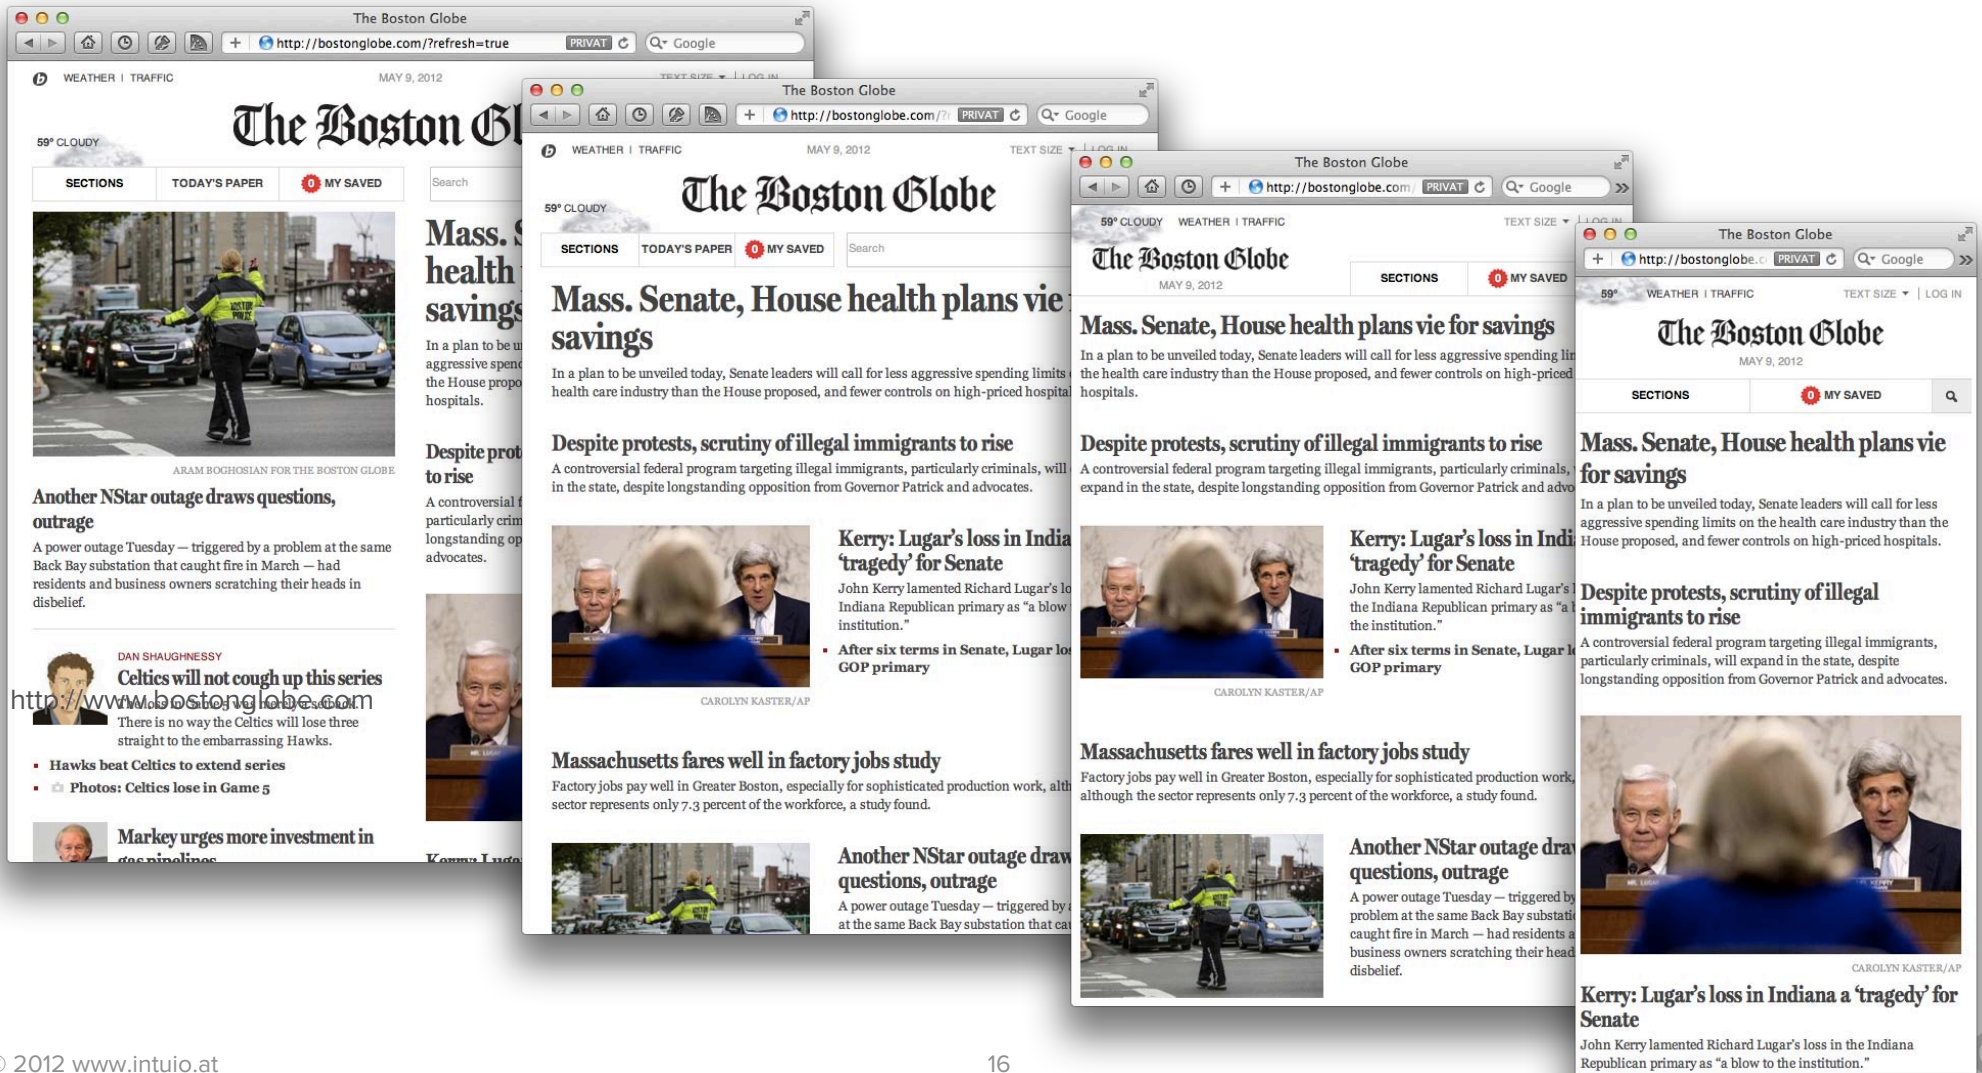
The Boston Globe
http://bostonglobe.com/?refresh=true PRIVAT Google

WEATHER | TRAFFIC MAY 9, 2012 TEXT SIZE | LOG IN

The Boston Gl

59° CLOUDY

SECTIONS TODAY'S PAPER 0 MY SAVED Search

ARAM BOGHOSIAN FOR THE BOSTON GLOBE

Another NStar outage draws questions, outrage

A power outage Tuesday — triggered by a problem at the same Back Bay substation that caught fire in March — had residents and business owners scratching their heads in disbelief.

DAN SHAUGHNESSY

Celtics will not cough up this series

There is no way the Celtics will lose three straight to the embarrassing Hawks.

Hawks beat Celtics to extend series

Photos: Celtics lose in Game 5

Markey urges more investment in gas pipelines

http://www.bostonglobe.com

Mass. S health savings

In a plan to be u aggressive spend the House propo hospitals.

Despite prot to rise

A controversial f particularly crim longstanding op advocates.

Kerry: Luga

The Boston Globe
http://bostonglobe.com/ PRIVAT Google

WEATHER | TRAFFIC MAY 9, 2012 TEXT SIZE | LOG IN

The Boston Globe

59° CLOUDY

SECTIONS TODAY'S PAPER 0 MY SAVED Search

Mass. Senate, House health plans vie savings

In a plan to be unveiled today, Senate leaders will call for less aggressive spending limits health care industry than the House proposed, and fewer controls on high-priced hospital

Despite protests, scrutiny of illegal immigrants to rise

A controversial federal program targeting illegal immigrants, particularly criminals, will in the state, despite longstanding opposition from Governor Patrick and advocates.

Kerry: Lugar's loss in India 'tragedy' for Senate

John Kerry lamented Richard Lugar's lo Indiana Republican primary as "a blow institution."

After six terms in Senate, Lugar lo GOP primary

CAROLYN KASTER/AP

Massachusetts fares well in factory jobs study

Factory jobs pay well in Greater Boston, especially for sophisticated production work, alth sector represents only 7.3 percent of the workforce, a study found.

Another NStar outage draw questions, outrage

A power outage Tuesday — triggered by a at the same Back Bay substation that ca

The Boston Globe
http://bostonglobe.com/ PRIVAT Google

59° CLOUDY WEATHER | TRAFFIC TEXT SIZE | LOG IN

The Boston Globe
MAY 9, 2012

SECTIONS 0 MY SAVED

Mass. Senate, House health plans vie for savings

In a plan to be unveiled today, Senate leaders will call for less aggressive spending lir the health care industry than the House proposed, and fewer controls on high-priced hospitals.

Despite protests, scrutiny of illegal immigrants to rise

A controversial federal program targeting illegal immigrants, particularly criminals, expand in the state, despite longstanding opposition from Governor Patrick and adv

Kerry: Lugar's loss in Indi 'tragedy' for Senate

John Kerry lamented Richard Lugar's l the Indiana Republican primary as "a l the institution."

After six terms in Senate, Lugar l GOP primary

CAROLYN KASTER/AP

Massachusetts fares well in factory jobs study

Factory jobs pay well in Greater Boston, especially for sophisticated production work, although the sector represents only 7.3 percent of the workforce, a study found.

Another NStar outage dra questions, outrage

A power outage Tuesday — triggered by problem at the same Back Bay substati caught fire in March — had residents a business owners scratching their head disbelief.

The Boston Globe
http://bostonglobe.c PRIVAT Google

59° WEATHER | TRAFFIC TEXT SIZE | LOG IN

The Boston Globe
MAY 9, 2012

SECTIONS 0 MY SAVED

Mass. Senate, House health plans vie for savings

In a plan to be unveiled today, Senate leaders will call for less aggressive spending limits on the health care industry than the House proposed, and fewer controls on high-priced hospitals.

Despite protests, scrutiny of illegal immigrants to rise

A controversial federal program targeting illegal immigrants, particularly criminals, will expand in the state, despite longstanding opposition from Governor Patrick and advocates.

CAROLYN KASTER/AP

Kerry: Lugar's loss in Indiana a 'tragedy' for Senate

John Kerry lamented Richard Lugar's loss in the Indiana Republican primary as "a blow to the institution."

© 2012 www.intuio.at

16